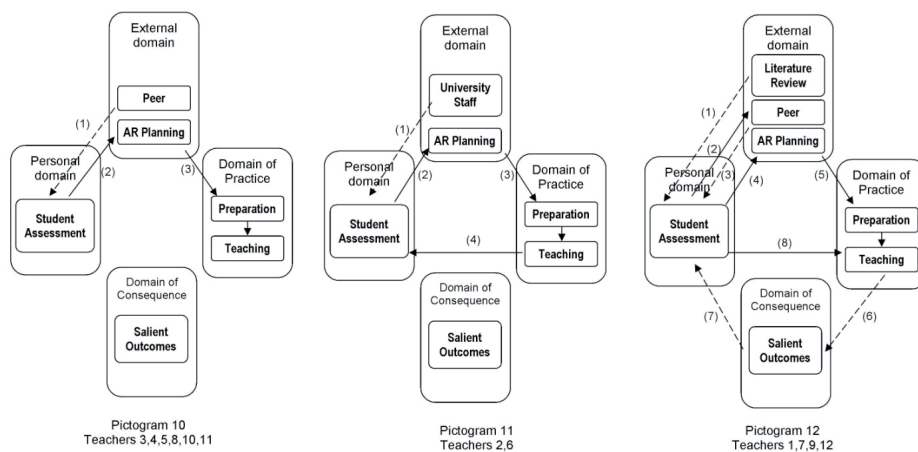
External domain
Peer
AR Planning
(1)
(2)
(3)
Personal domain
Student Assessment
Domain of Practice
Preparation
Teaching
Domain of Consequence
Salient Outcomes
Pictogram 10
Teachers 3,4,5,8,10,11

External domain
University Staff
AR Planning
(1)
(2)
(3)
Personal domain
Student Assessment
Domain of Practice
Preparation
Teaching
(4)
Domain of Consequence
Salient Outcomes
Pictogram 11
Teachers 2,6

External domain
Literature Review
Peer
AR Planning
(1)
(2)
(3)
(4)
(5)
Personal domain
Student Assessment
Domain of Practice
Preparation
Teaching
(8)
Domain of Consequence
Salient Outcomes
(7)
(6)
Pictogram 12
Teachers 1,7,9,12